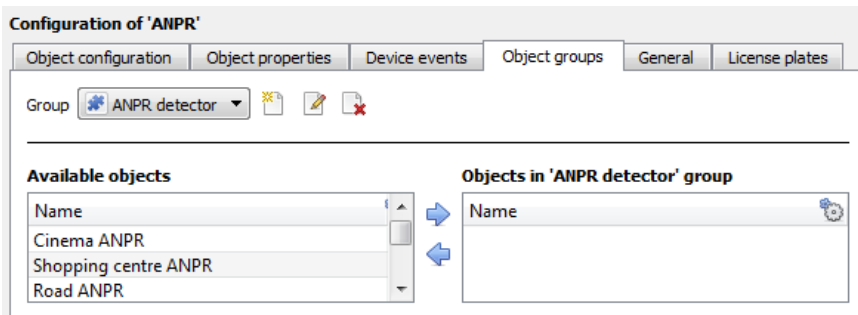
Configuration of 'ANPR'

Object configuration | Object properties | Device events | Object groups | General | License plates

Group ANPR detector

Available objects

Name
Cinema ANPR
Shopping centre ANPR
Road ANPR

Objects in 'ANPR detector' group

Name